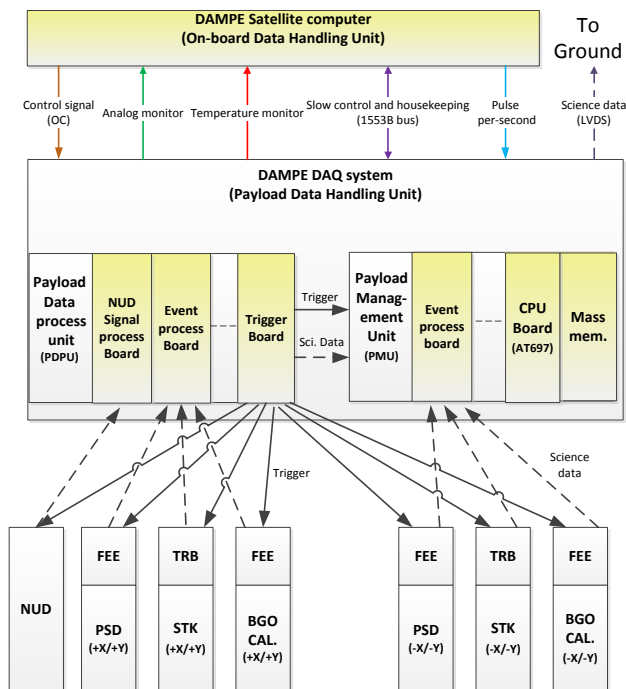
DAMPE Satellite computer
(On-board Data Handling Unit)

To Ground

Control signal (OC)

Analog monitor

Temperature monitor

Slow control and housekeeping (1553B bus)

Pulse per-second

Science data (LVDS)

DAMPE DAQ system
(Payload Data Handling Unit)

Payload Data process unit (PDPU)

NUD Signal process Board

Event process Board

Trigger Board

Trigger

Sci. Data

Payload Management Unit (PMU)

Event process board

CPU Board (AT697)

Mass mem.

Trigger

Science data

NUD

FEE

PSD (+X/+Y)

TRB

STK (+X/+Y)

FEE

BGO CAL. (+X/+Y)

FEE

PSD (-X/-Y)

TRB

STK (-X/-Y)

FEE

BGO CAL. (-X/-Y)